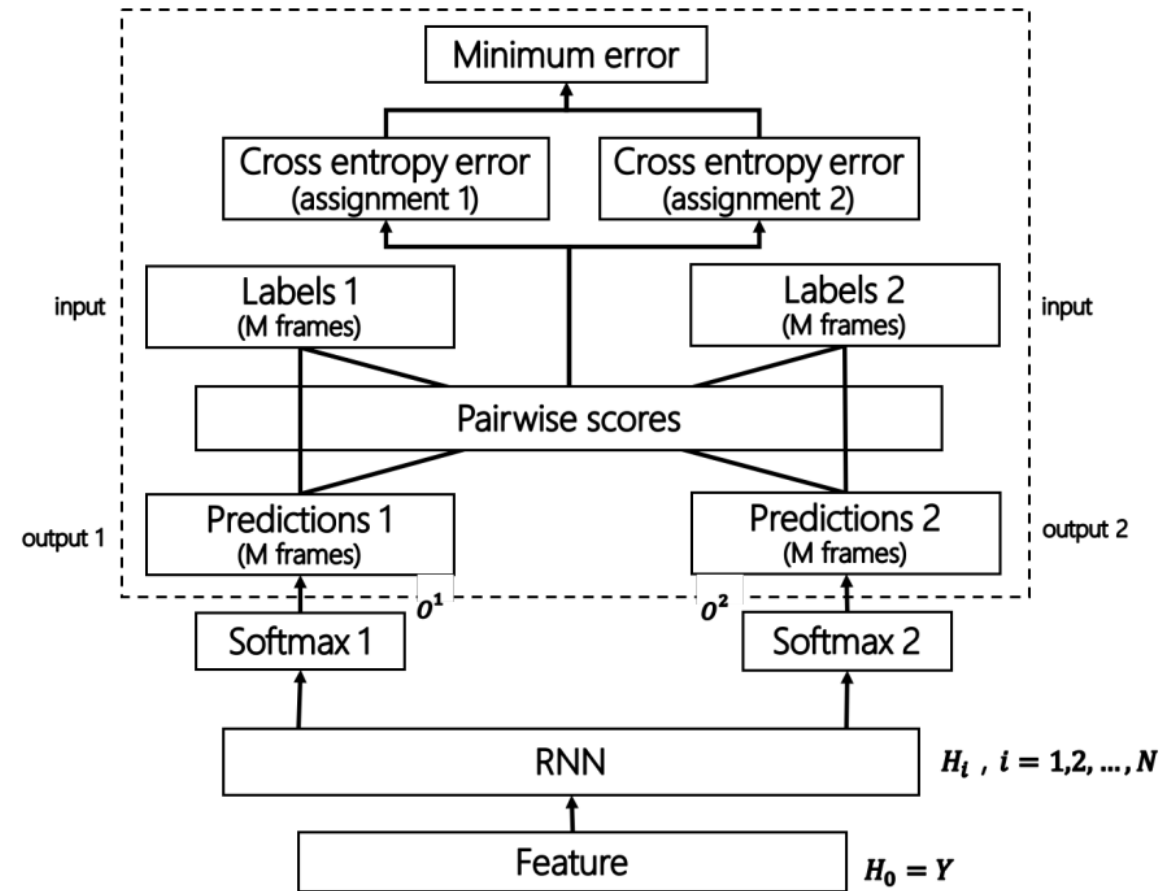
Minimum error

Cross entropy error
(assignment 1)

Cross entropy error
(assignment 2)

input

Labels 1
(M frames)

Labels 2
(M frames)

input

Pairwise scores

output 1

Predictions 1
(M frames)

Predictions 2
(M frames)

output 2

$O^1$

$O^2$

Softmax 1

Softmax 2

RNN

$H_i$ , $i = 1,2, \dots, N$

Feature

$H_0 = Y$